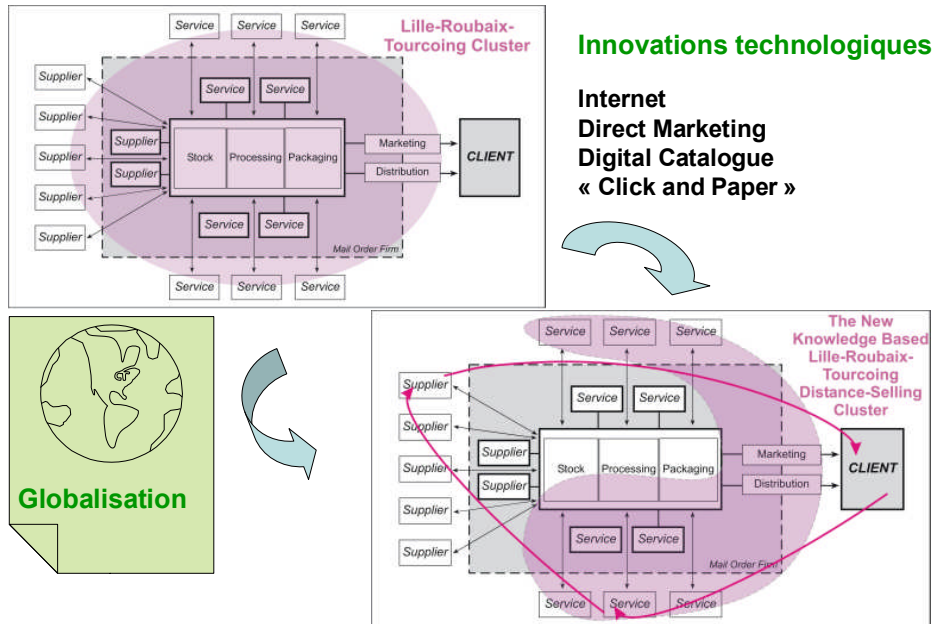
Service Service Service

Lille-Roubaix-Tourcoing Cluster

Supplier
Supplier
Supplier
Supplier
Supplier

Service Service

Supplier
Supplier

Stock Processing Packaging

Marketing
Distribution

CLIENT

Service Service

Mail Order Firm

Service Service Service

Innovations technologiques

Internet
Direct Marketing
Digital Catalogue
« Click and Paper »

Globalisation

Service Service Service

The New Knowledge Based Lille-Roubaix-Tourcoing Distance-Selling Cluster

Supplier
Supplier
Supplier
Supplier
Supplier

Service Service

Supplier
Supplier

Stock Processing Packaging

Marketing
Distribution

CLIENT

Service Service

Mail Order Firm

Service Service Service